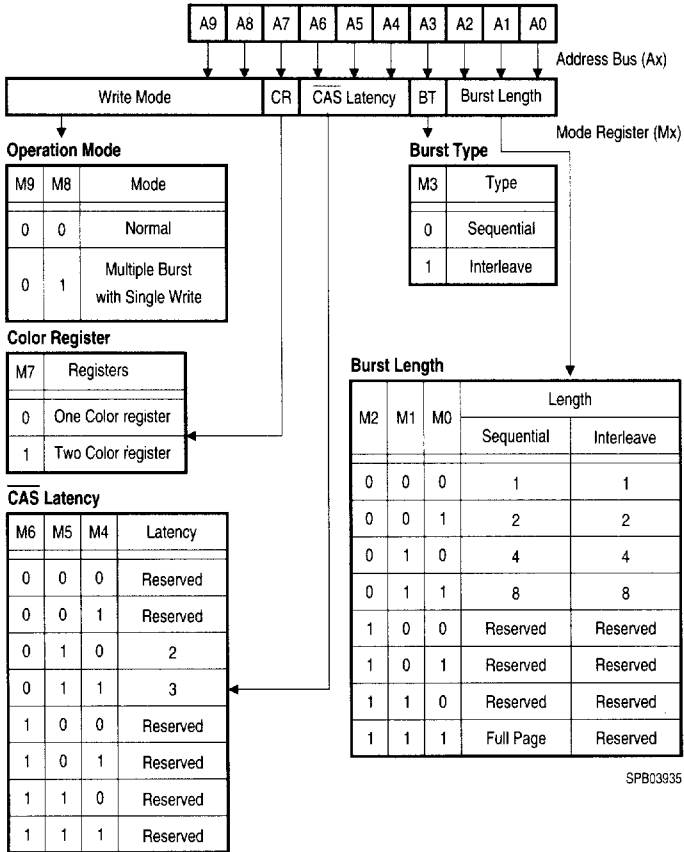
A9 A8 A7 A6 A5 A4 A3 A2 A1 A0

Address Bus (Ax)

Write Mode | CR | $\overline{\text{CAS}}$ Latency | BT | Burst Length

Mode Register (Mx)

**Operation Mode**

| M9 | M8 | Mode |
|---|---|---|
| 0 | 0 | Normal |
| 0 | 1 | Multiple Burst with Single Write |

**Burst Type**

| M3 | Type |
|---|---|
| 0 | Sequential |
| 1 | Interleave |

**Color Register**

| M7 | Registers |
|---|---|
| 0 | One Color register |
| 1 | Two Color register |

**Burst Length**

| M2 | M1 | M0 | Length Sequential | Length Interleave |
|---|---|---|---|---|
| 0 | 0 | 0 | 1 | 1 |
| 0 | 0 | 1 | 2 | 2 |
| 0 | 1 | 0 | 4 | 4 |
| 0 | 1 | 1 | 8 | 8 |
| 1 | 0 | 0 | Reserved | Reserved |
| 1 | 0 | 1 | Reserved | Reserved |
| 1 | 1 | 0 | Reserved | Reserved |
| 1 | 1 | 1 | Full Page | Reserved |

**$\overline{\text{CAS}}$ Latency**

| M6 | M5 | M4 | Latency |
|---|---|---|---|
| 0 | 0 | 0 | Reserved |
| 0 | 0 | 1 | Reserved |
| 0 | 1 | 0 | 2 |
| 0 | 1 | 1 | 3 |
| 1 | 0 | 0 | Reserved |
| 1 | 0 | 1 | Reserved |
| 1 | 1 | 0 | Reserved |
| 1 | 1 | 1 | Reserved |

SPB03935